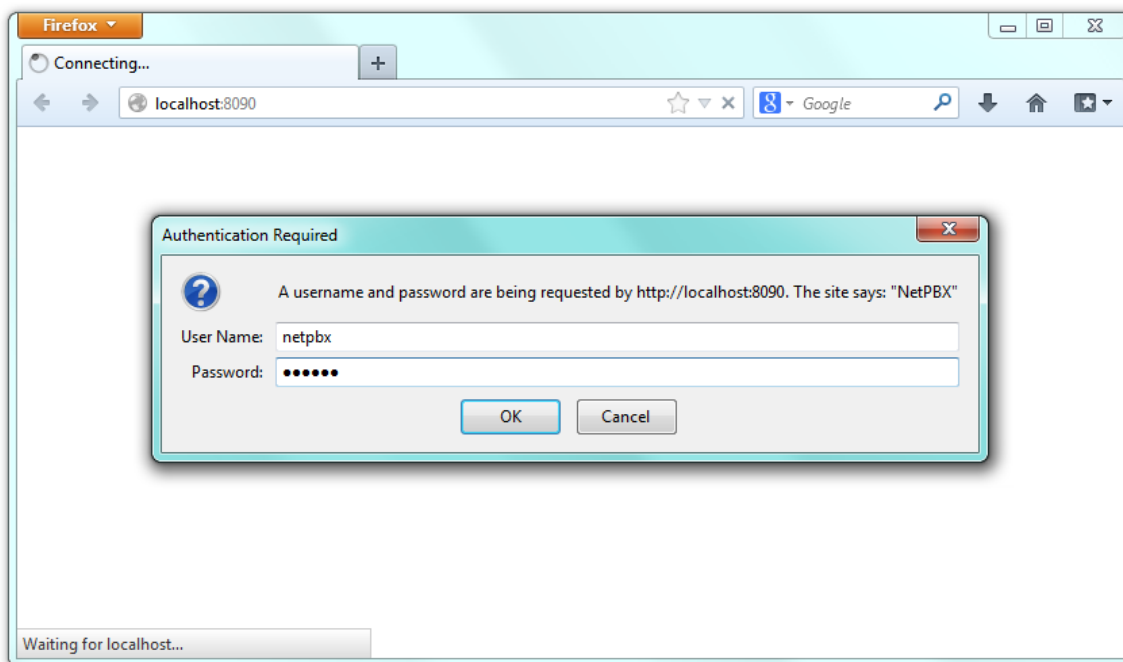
Firefox

Connecting...

+

localhost:8090

Google

Authentication Required

A username and password are being requested by http://localhost:8090. The site says: "NetPBX"

User Name: netpbx

Password: ••••••

OK

Cancel

Waiting for localhost...